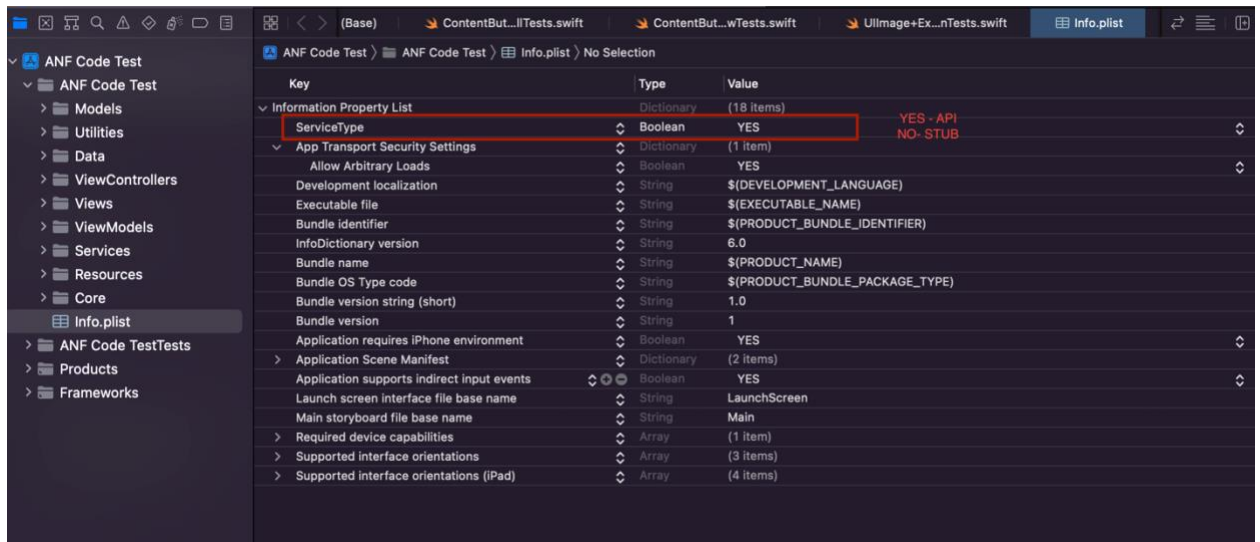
(Base) ContentBut...llTests.swift ContentBut...wTests.swift UIImage+Ex...nTests.swift Info.plist

ANF Code Test
ANF Code Test
Models
Utilities
Data
ViewControllers
Views
ViewModels
Services
Resources
Core
Info.plist
ANF Code TestTests
Products
Frameworks

ANF Code Test 〉 ANF Code Test 〉 Info.plist 〉 No Selection

| Key | Type | Value |
|---|---|---|
| Information Property List | Dictionary | (18 items) |
| ServiceType | Boolean | YES |
| App Transport Security Settings | Dictionary | (1 item) |
| Allow Arbitrary Loads | Boolean | YES |
| Development localization | String | $(DEVELOPMENT_LANGUAGE) |
| Executable file | String | $(EXECUTABLE_NAME) |
| Bundle identifier | String | $(PRODUCT_BUNDLE_IDENTIFIER) |
| InfoDictionary version | String | 6.0 |
| Bundle name | String | $(PRODUCT_NAME) |
| Bundle OS Type code | String | $(PRODUCT_BUNDLE_PACKAGE_TYPE) |
| Bundle version string (short) | String | 1.0 |
| Bundle version | String | 1 |
| Application requires iPhone environment | Boolean | YES |
| Application Scene Manifest | Dictionary | (2 items) |
| Application supports indirect input events | Boolean | YES |
| Launch screen interface file base name | String | LaunchScreen |
| Main storyboard file base name | String | Main |
| Required device capabilities | Array | (1 item) |
| Supported interface orientations | Array | (3 items) |
| Supported interface orientations (iPad) | Array | (4 items) |

YES - API
NO- STUB